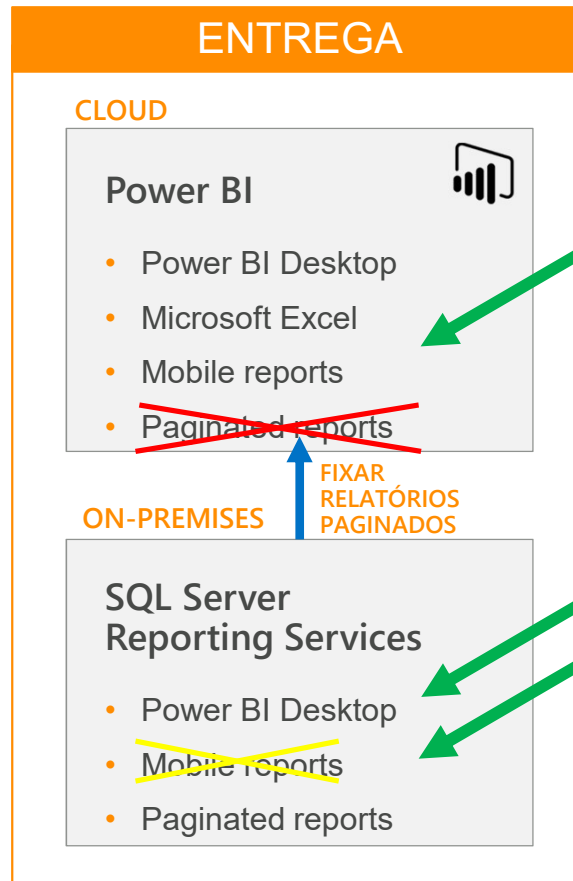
ENTREGA

CLOUD

Power BI

- Power BI Desktop
- Microsoft Excel
- Mobile reports
- Paginated reports

FIXAR RELATÓRIOS PAGINADOS

ON-PREMISES

SQL Server Reporting Services

- Power BI Desktop
- Mobile reports
- Paginated reports